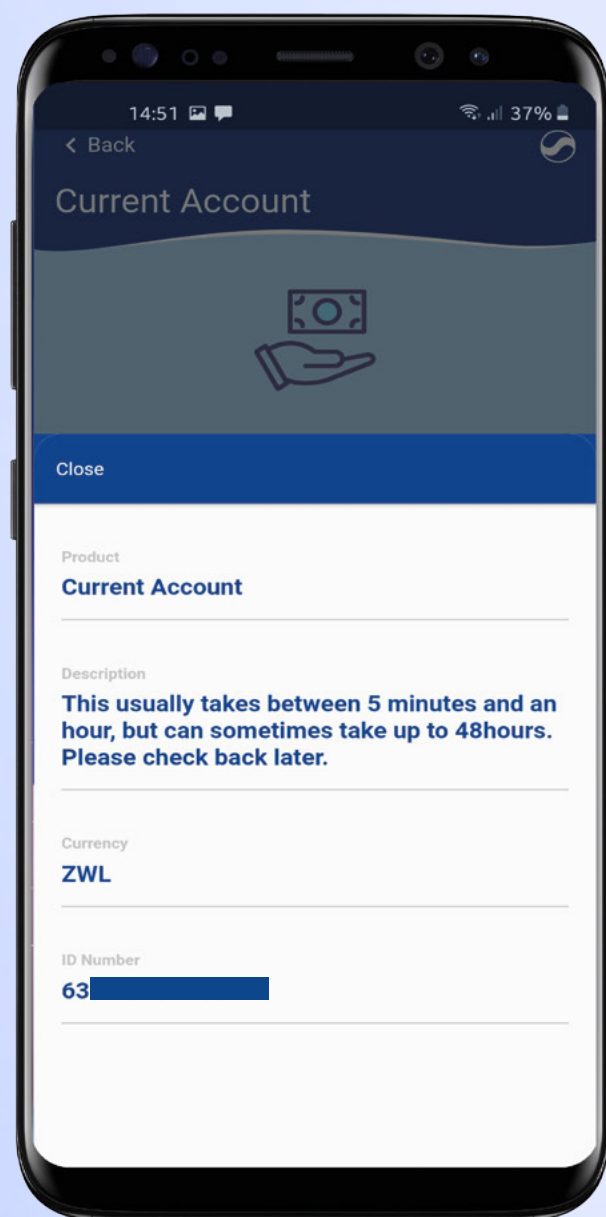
14:51

37%

Back

Current Account

Close

Product

Current Account

Description

This usually takes between 5 minutes and an hour, but can sometimes take up to 48hours. Please check back later.

Currency

ZWL

ID Number

63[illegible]